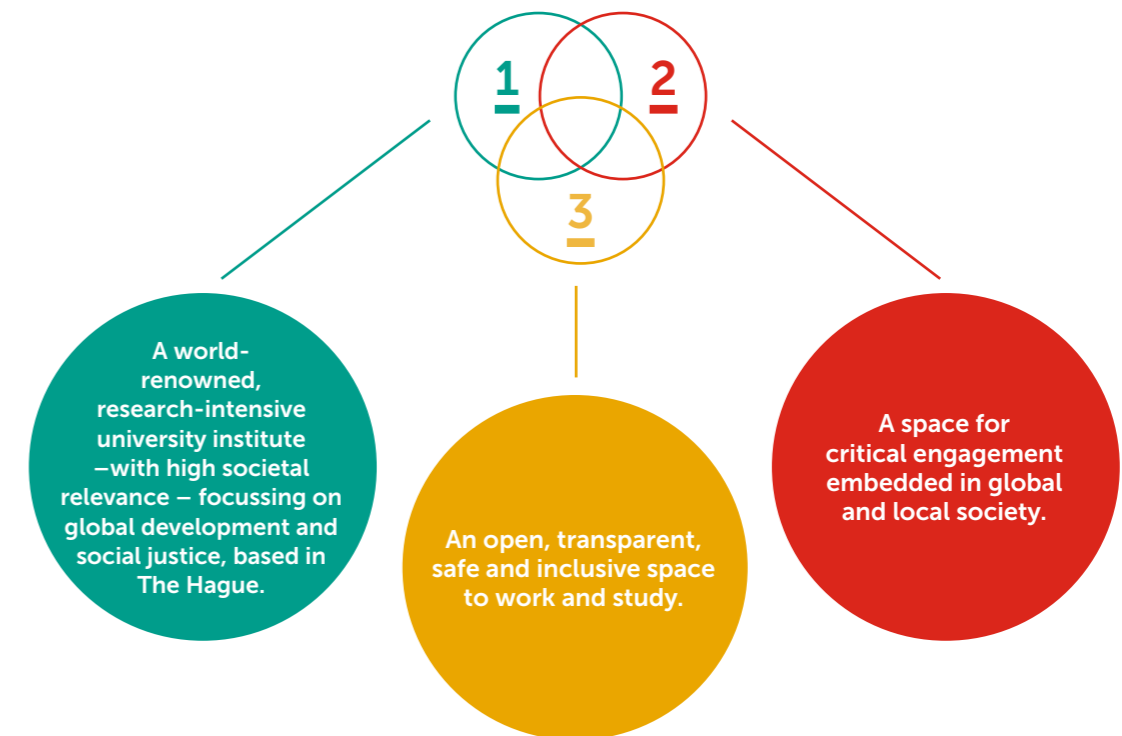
1

2

3

A world-renowned, research-intensive university institute –with high societal relevance – focussing on global development and social justice, based in The Hague.

An open, transparent, safe and inclusive space to work and study.

A space for critical engagement embedded in global and local society.